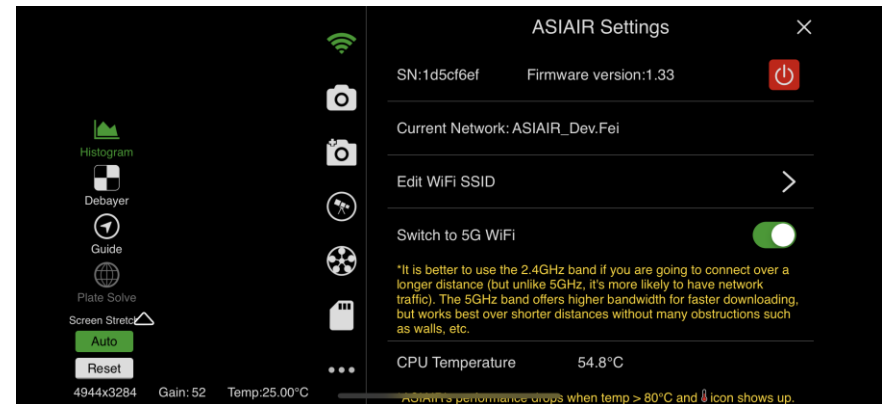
Histogram

Debayer

Guide

Plate Solve

Screen Stretch

Auto

Reset

4944x3284 Gain: 52 Temp:25.00°C

ASIAIR Settings

SN:1d5cf6ef Firmware version:1.33

Current Network: ASIAIR_Dev.Fei

Edit WiFi SSID

Switch to 5G WiFi

*It is better to use the 2.4GHz band if you are going to connect over a longer distance (but unlike 5GHz, it's more likely to have network traffic). The 5GHz band offers higher bandwidth for faster downloading, but works best over shorter distances without many obstructions such as walls, etc.

CPU Temperature 54.8°C

ASIAIR's performance drops when temp > 80°C and icon shows up.